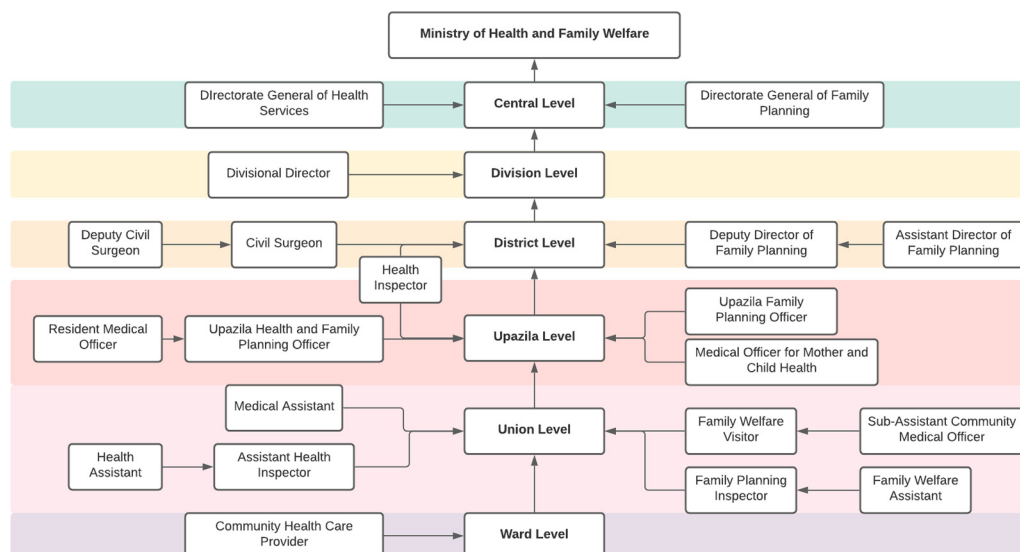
Ministry of Health and Family Welfare

DIrectorate General of Health Services

Central Level

Directorate General of Family Planning

Divisional Director

Division Level

Deputy Civil Surgeon

Civil Surgeon

District Level

Deputy Director of Family Planning

Assistant Director of Family Planning

Health Inspector

Resident Medical Officer

Upazila Health and Family Planning Officer

Upazila Level

Upazila Family Planning Officer

Medical Officer for Mother and Child Health

Medical Assistant

Union Level

Family Welfare Visitor

Sub-Assistant Community Medical Officer

Health Assistant

Assistant Health Inspector

Family Planning Inspector

Family Welfare Assistant

Community Health Care Provider

Ward Level